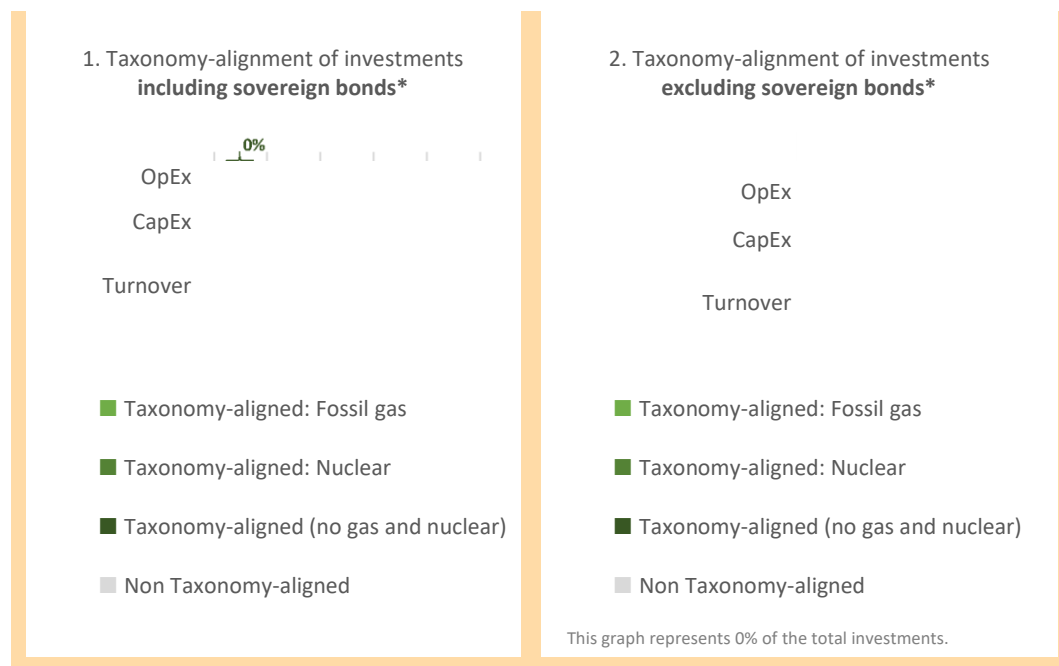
1. Taxonomy-alignment of investments **including sovereign bonds***

0%

OpEx

CapEx

Turnover

Taxonomy-aligned: Fossil gas

Taxonomy-aligned: Nuclear

Taxonomy-aligned (no gas and nuclear)

Non Taxonomy-aligned

2. Taxonomy-alignment of investments **excluding sovereign bonds***

OpEx

CapEx

Turnover

Taxonomy-aligned: Fossil gas

Taxonomy-aligned: Nuclear

Taxonomy-aligned (no gas and nuclear)

Non Taxonomy-aligned

This graph represents 0% of the total investments.